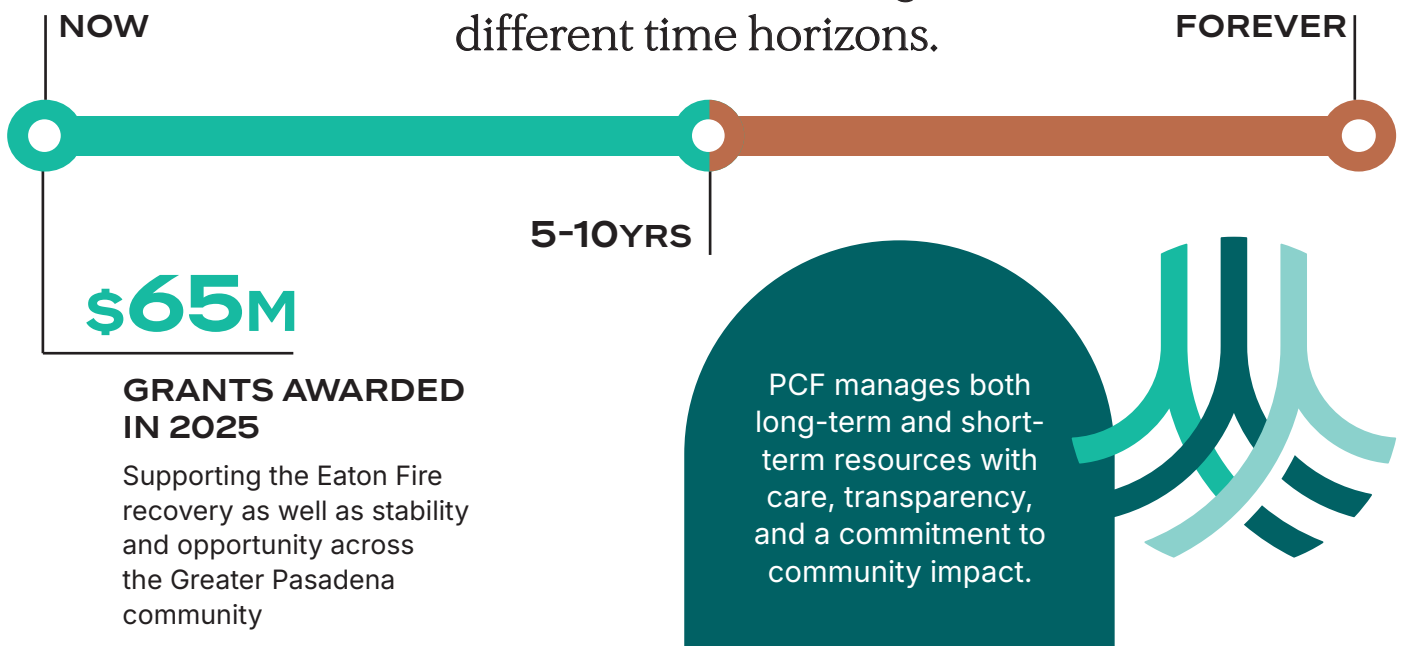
NOW

different time horizons.

FOREVER

5-10YRS

$65M

GRANTS AWARDED IN 2025

Supporting the Eaton Fire recovery as well as stability and opportunity across the Greater Pasadena community

PCF manages both long-term and short-term resources with care, transparency, and a commitment to community impact.